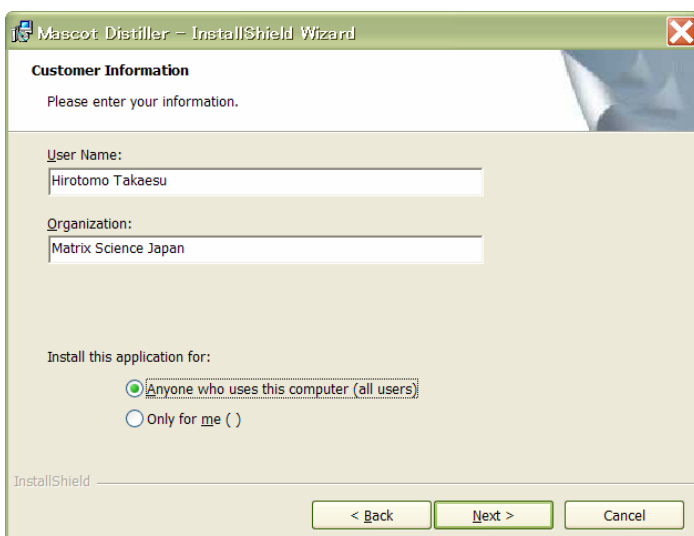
Mascot Distiller - InstallShield Wizard

Customer Information

Please enter your information.

User Name:

Hirotomo Takaesu

Organization:

Matrix Science Japan

Install this application for:

Anyone who uses this computer (all users)

Only for me ( )

InstallShield

< Back

Next >

Cancel